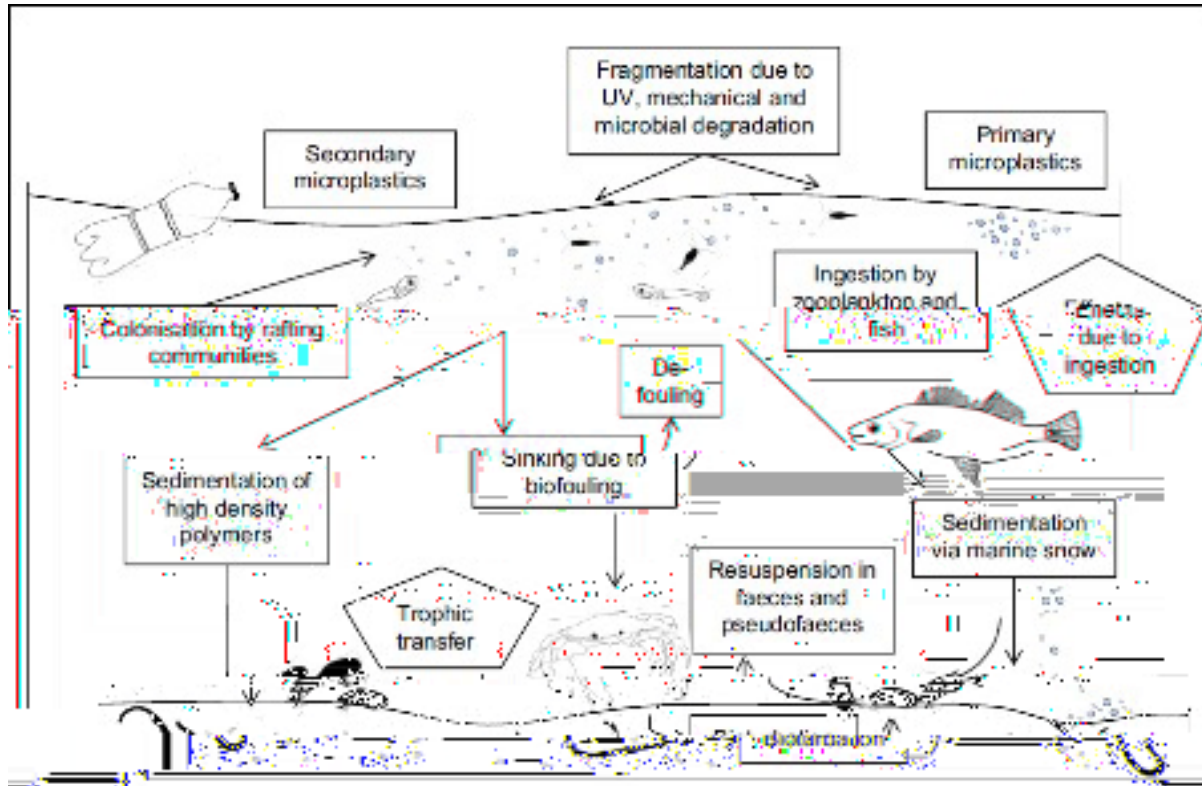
Fragmentation due to UV, mechanical and microbial degradation

Secondary microplastics

Primary microplastics

Ingestion by zooplankton and fish

Effects due to ingestion

Colonisation by rafting communities

De-fouling

Sedimentation of high density polymers

Sinking due to biofouling

Sedimentation via marine snow

Resuspension in faeces and pseudofaeces

Trophic transfer

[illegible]bioturbation